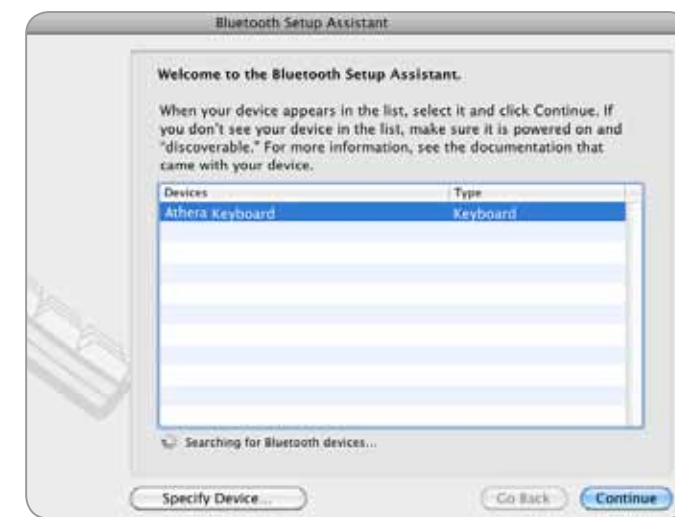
Bluetooth Setup Assistant

Welcome to the Bluetooth Setup Assistant.

When your device appears in the list, select it and click Continue. If you don't see your device in the list, make sure it is powered on and "discoverable." For more information, see the documentation that came with your device.

| Devices | Type |
|---|---|
| Athera Keyboard | Keyboard |

Searching for Bluetooth devices...

Specify Device...

Go Back

Continue